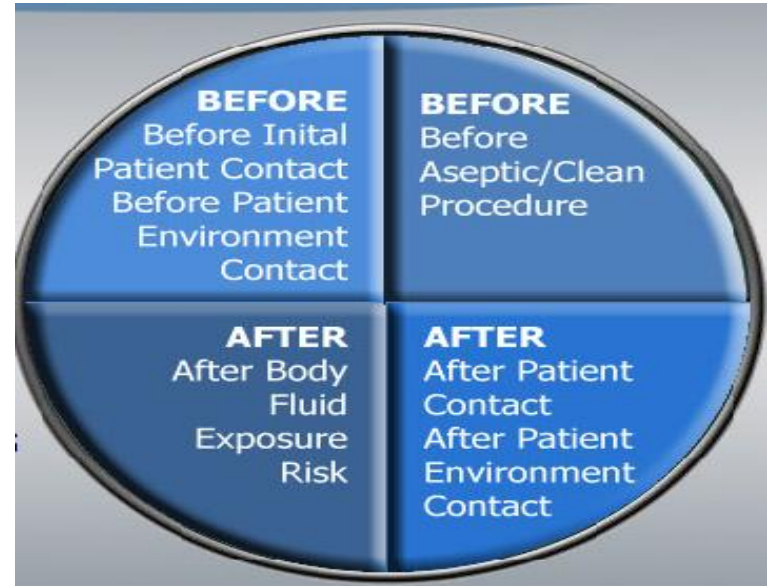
BEFORE
Before Inital Patient Contact
Before Patient Environment Contact

BEFORE
Before Aseptic/Clean Procedure

AFTER
After Body Fluid Exposure Risk

AFTER
After Patient Contact
After Patient Environment Contact